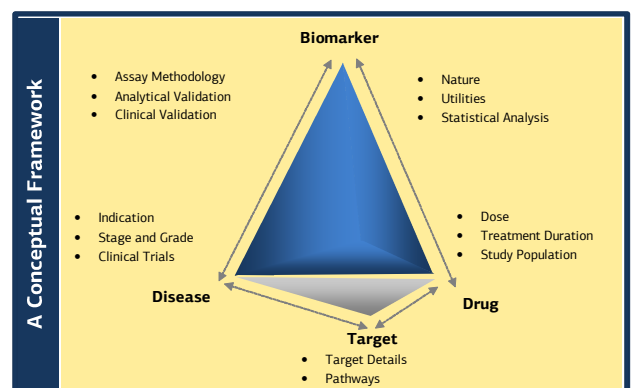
A Conceptual Framework

Biomarker

- Assay Methodology
- Analytical Validation
- Clinical Validation

- Nature
- Utilities
- Statistical Analysis

- Indication
- Stage and Grade
- Clinical Trials

- Dose
- Treatment Duration
- Study Population

Disease

Drug

Target

- Target Details
- Pathways